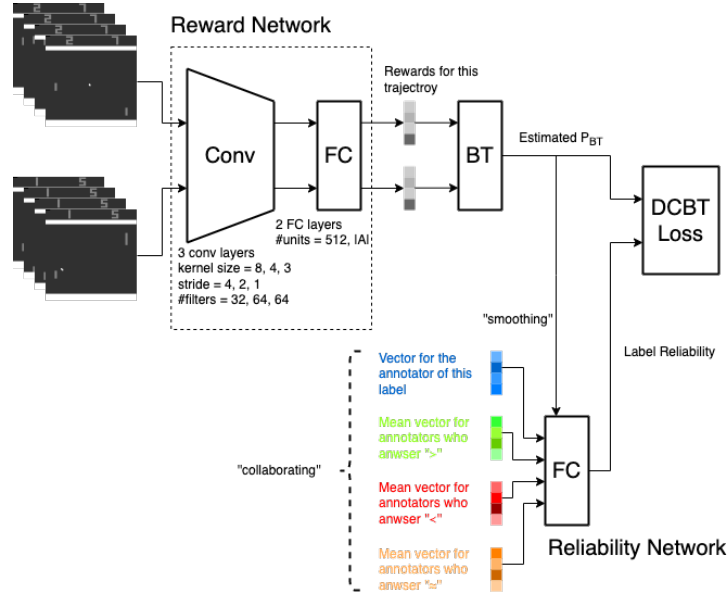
Reward Network

Conv

FC

3 conv layers
kernel size = 8, 4, 3
stride = 4, 2, 1
#filters = 32, 64, 64

2 FC layers
#units = 512, |A|

Rewards for this trajectroy

BT

Estimated $P_{BT}$

DCBT Loss

"smoothing"

Label Reliability

Vector for the annotator of this label

Mean vector for annotators who anwser ">"

Mean vector for annotators who anwser "<"

Mean vector for annotators who anwser "="

"collaborating"

FC

Reliability Network